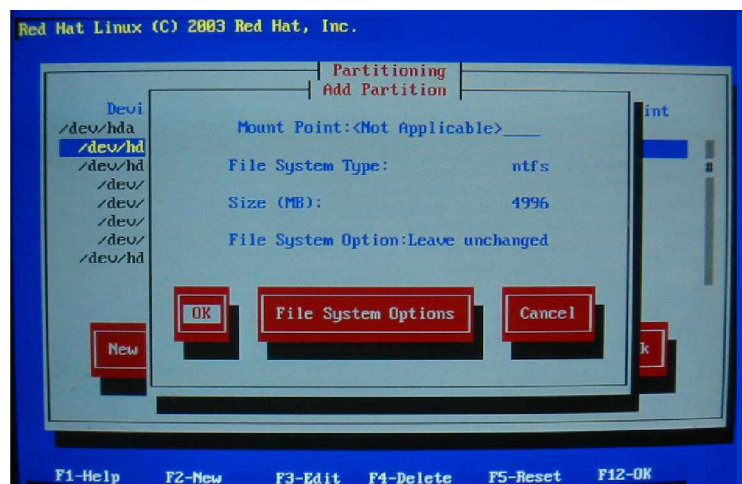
Red Hat Linux (C) 2003 Red Hat, Inc.

Partitioning

Add Partition

Devi

/dev/hda

/dev/hd

/dev/hd

/dev/

/dev/

/dev/

/dev/

/dev/hd

int

Mount Point:<Not Applicable>____

File System Type: ntfs

Size (MB): 4996

File System Option:Leave unchanged

OK

File System Options

Cancel

New

k

F1-Help F2-New F3-Edit F4-Delete F5-Reset F12-OK